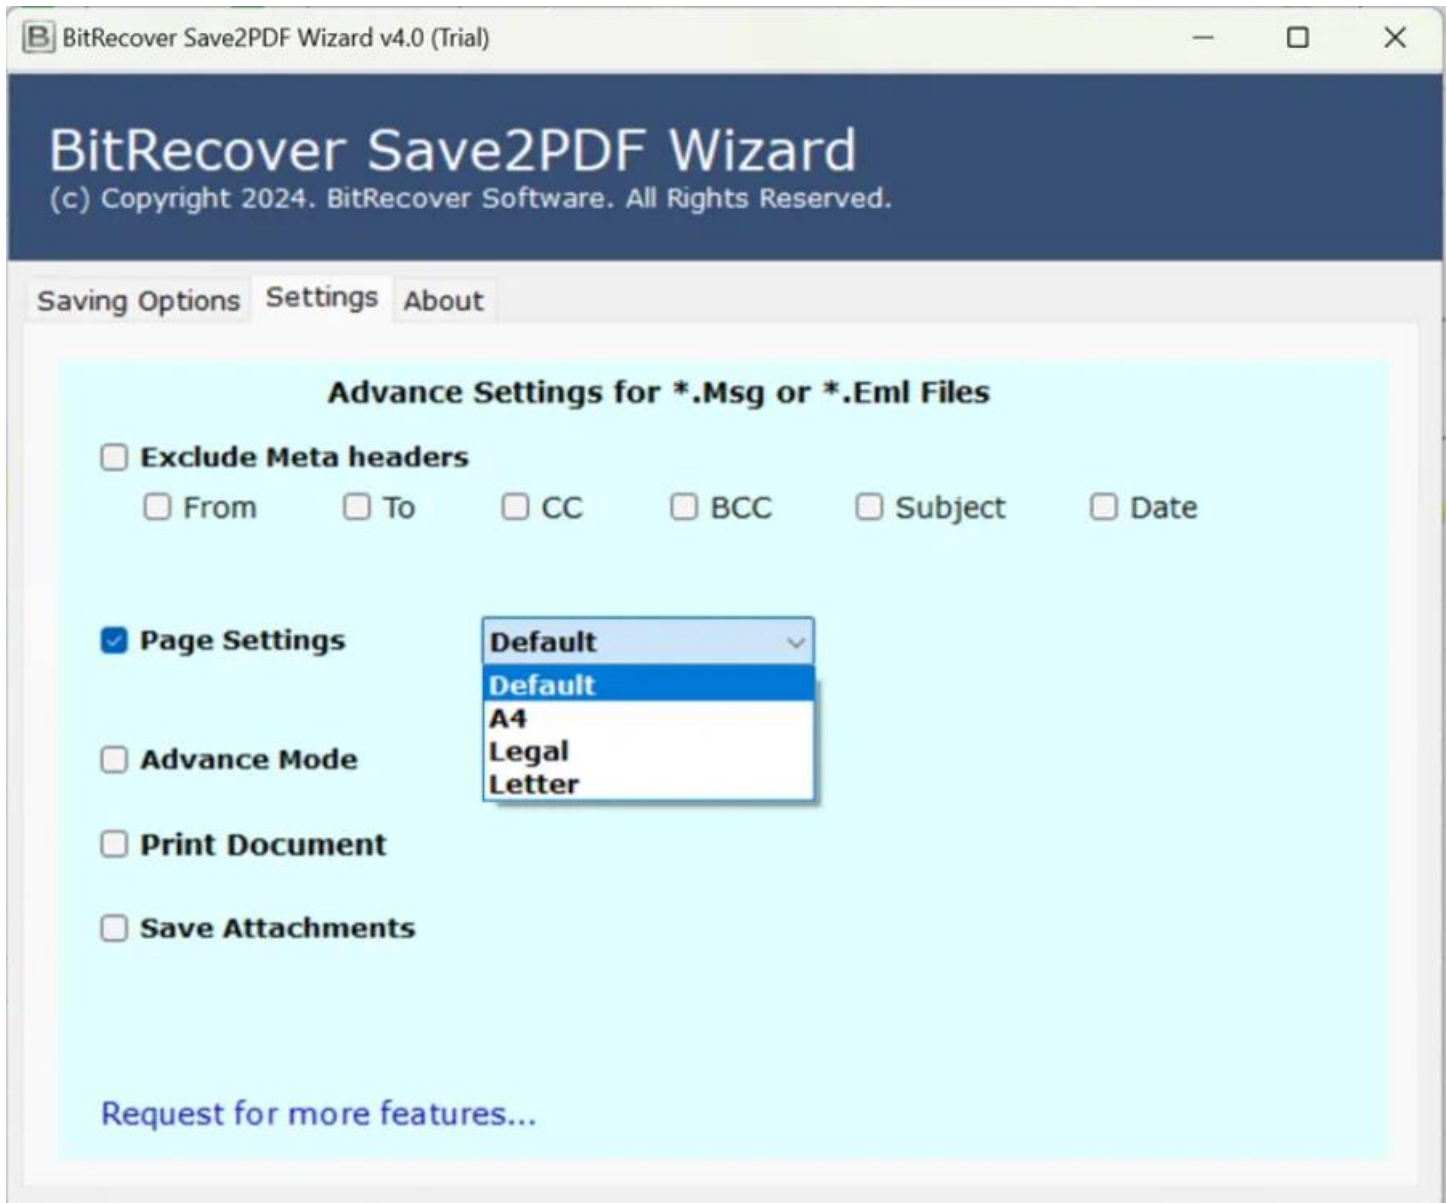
B BitRecover Save2PDF Wizard v4.0 (Trial)

BitRecover Save2PDF Wizard
(c) Copyright 2024. BitRecover Software. All Rights Reserved.

Saving Options Settings About

Advance Settings for *.Msg or *.Eml Files

Exclude Meta headers

From To CC BCC Subject Date

Page Settings

Default
Default
A4
Legal
Letter

Advance Mode

Print Document

Save Attachments

Request for more features...